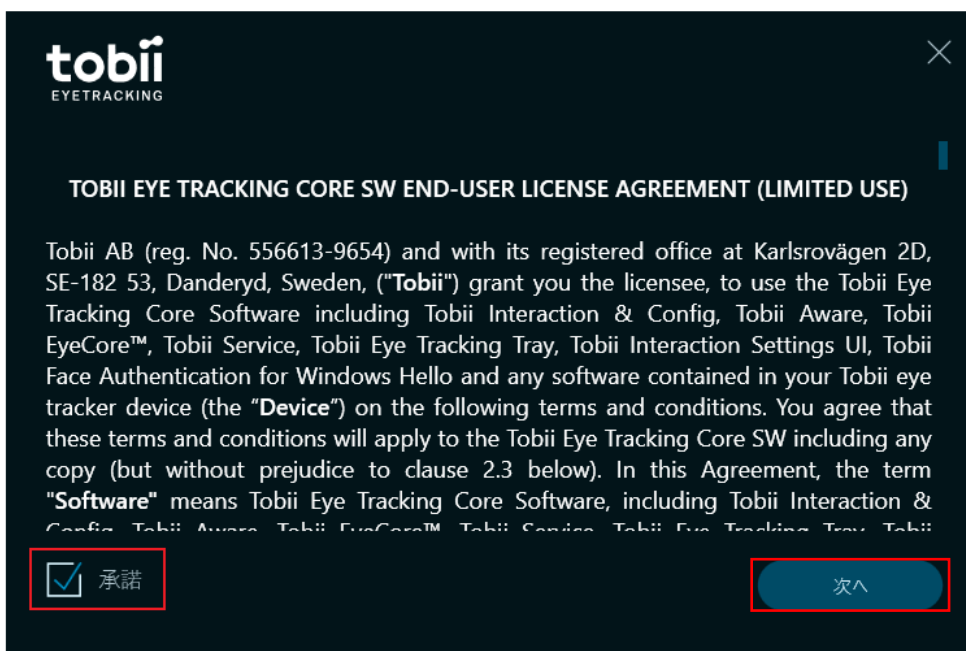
tobii
EYETRACKING

TOBII EYE TRACKING CORE SW END-USER LICENSE AGREEMENT (LIMITED USE)

Tobii AB (reg. No. 556613-9654) and with its registered office at Karlsrovägen 2D, SE-182 53, Danderyd, Sweden, ("**Tobii**") grant you the licensee, to use the Tobii Eye Tracking Core Software including Tobii Interaction & Config, Tobii Aware, Tobii EyeCore™, Tobii Service, Tobii Eye Tracking Tray, Tobii Interaction Settings UI, Tobii Face Authentication for Windows Hello and any software contained in your Tobii eye tracker device (the "**Device**") on the following terms and conditions. You agree that these terms and conditions will apply to the Tobii Eye Tracking Core SW including any copy (but without prejudice to clause 2.3 below). In this Agreement, the term "**Software**" means Tobii Eye Tracking Core Software, including Tobii Interaction & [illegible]

承諾

次へ